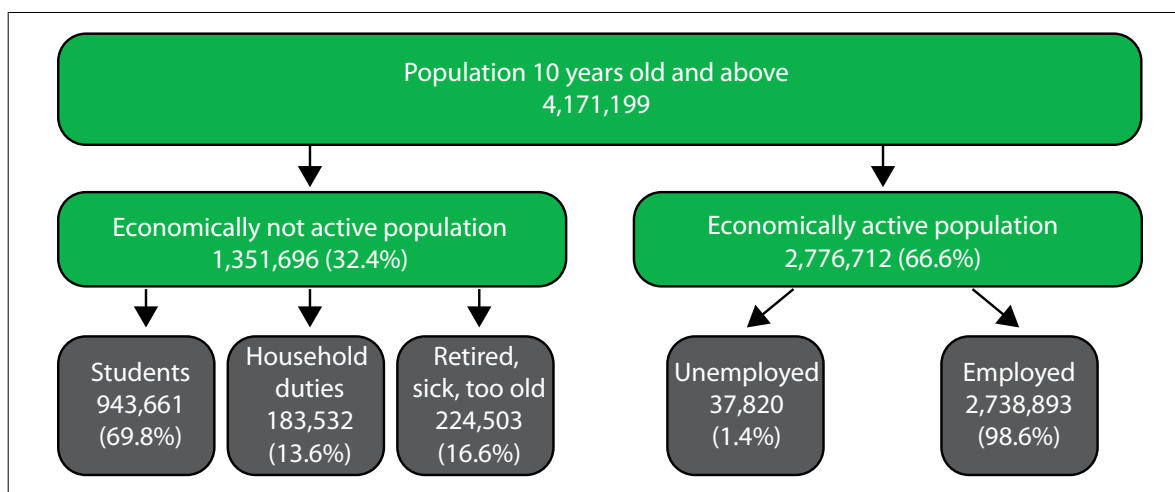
Population 10 years old and above
4,171,199

Economically not active population
1,351,696 (32.4%)

Economically active population
2,776,712 (66.6%)

Students
943,661
(69.8%)

Household duties
183,532
(13.6%)

Retired, sick, too old
224,503
(16.6%)

Unemployed
37,820
(1.4%)

Employed
2,738,893
(98.6%)